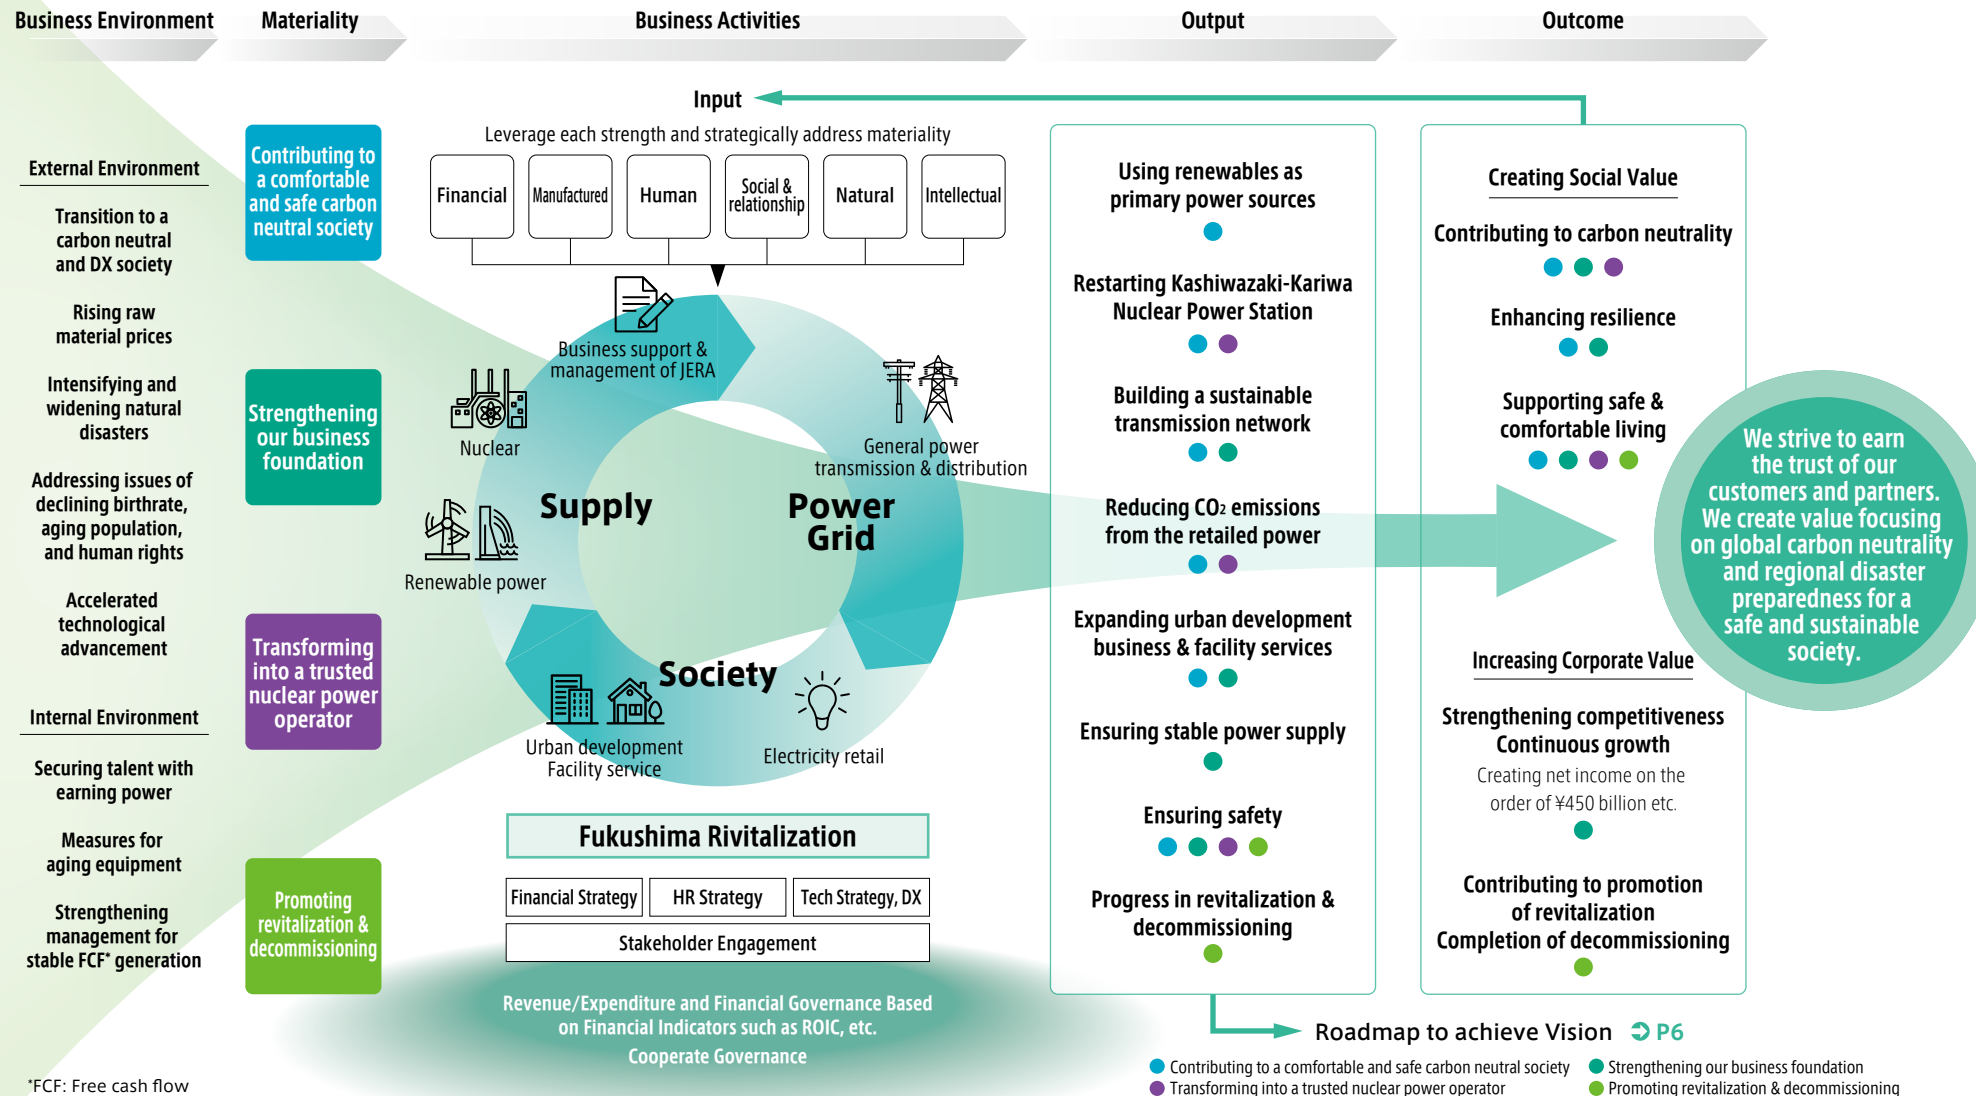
Business Environment

Materiality

Business Activities

Output

Outcome

External Environment

Transition to a carbon neutral and DX society

Rising raw material prices

Intensifying and widening natural disasters

Addressing issues of declining birthrate, aging population, and human rights

Accelerated technological advancement

Internal Environment

Securing talent with earning power

Measures for aging equipment

Strengthening management for stable FCF* generation

Contributing to a comfortable and safe carbon neutral society

Strengthening our business foundation

Transforming into a trusted nuclear power operator

Promoting revitalization & decommissioning

Input

Leverage each strength and strategically address materiality

Financial

Manufactured

Human

Social & relationship

Natural

Intellectual

Business support & management of JERA

Nuclear

General power transmission & distribution

Supply

Power Grid

Renewable power

Society

Urban development Facility service

Electricity retail

Fukushima Rivitalization

Financial Strategy

HR Strategy

Tech Strategy, DX

Stakeholder Engagement

Revenue/Expenditure and Financial Governance Based on Financial Indicators such as ROIC, etc.

Cooperate Governance

Using renewables as primary power sources

Restarting Kashiwazaki-Kariwa Nuclear Power Station

Building a sustainable transmission network

Reducing $CO_2$ emissions from the retailed power

Expanding urban development business & facility services

Ensuring stable power supply

Ensuring safety

Progress in revitalization & decommissioning

Creating Social Value

Contributing to carbon neutrality

Enhancing resilience

Supporting safe & comfortable living

Increasing Corporate Value

Strengthening competitiveness Continuous growth

Creating net income on the order of ¥450 billion etc.

Contributing to promotion of revitalization Completion of decommissioning

We strive to earn the trust of our customers and partners. We create value focusing on global carbon neutrality and regional disaster preparedness for a safe and sustainable society.

Roadmap to achieve Vision P6

Contributing to a comfortable and safe carbon neutral society

Strengthening our business foundation

Transforming into a trusted nuclear power operator

Promoting revitalization & decommissioning

*FCF: Free cash flow